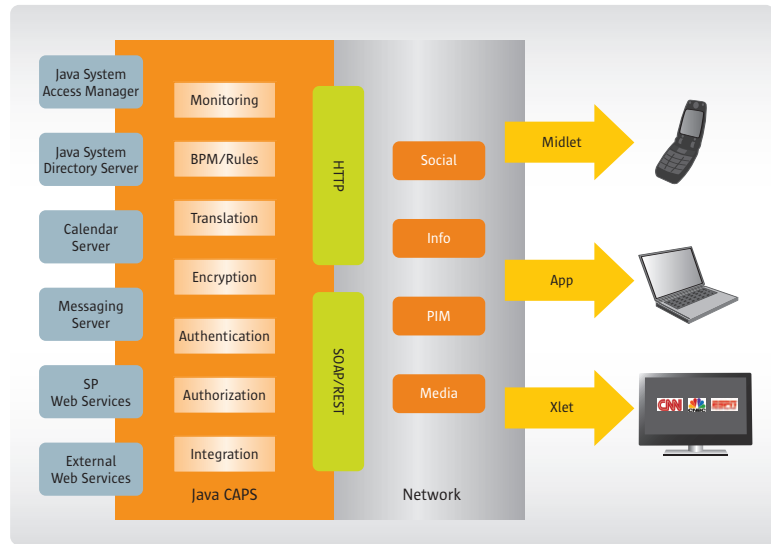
Java System Access Manager

Java System Directory Server

Calendar Server

Messaging Server

SP Web Services

External Web Services

Monitoring

BPM/Rules

Translation

Encryption

Authentication

Authorization

Integration

Java CAPS

HTTP

SOAP/REST

Social

Info

PIM

Media

Network

Midlet

App

Xlet

CNN

ESPN